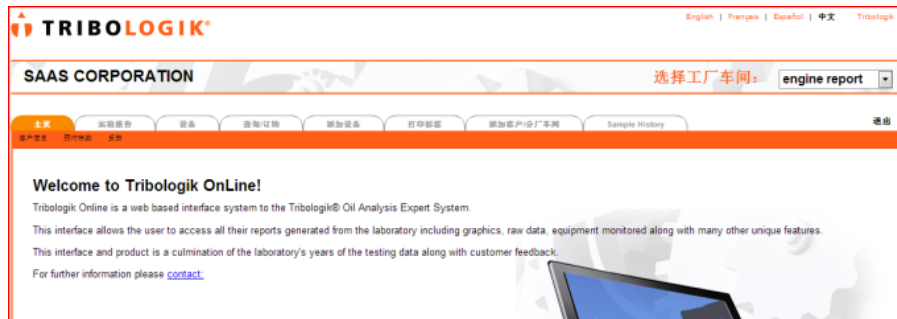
TRIBOLOGIK®

English | Français | Español | 中文 Tribologik

SAAS CORPORATION

选择工厂车间: engine report

主页 | 油箱报告 | 设备 | 查询/订购 | 添加设备 | 打印标签 | 添加客户/分厂车间 | Sample History

退出

客户信息 | 打印标签 | 反馈

Welcome to Tribologik OnLine!

Tribologik Online is a web based interface system to the Tribologik® Oil Analysis Expert System.

This interface allows the user to access all their reports generated from the laboratory including graphics, raw data, equipment monitored along with many other unique features.

This interface and product is a culmination of the laboratory's years of the testing data along with customer feedback.

For further information please contact: